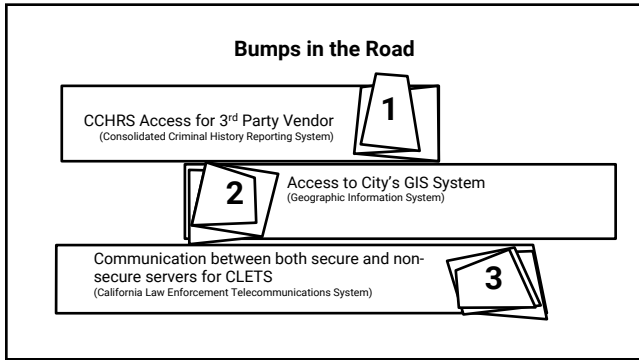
Bumps in the Road

CCHRS Access for 3rd Party Vendor
(Consolidated Criminal History Reporting System)

1

2

Access to City's GIS System
(Geographic Information System)

Communication between both secure and non-secure servers for CLETS
(California Law Enforcement Telecommunications System)

3